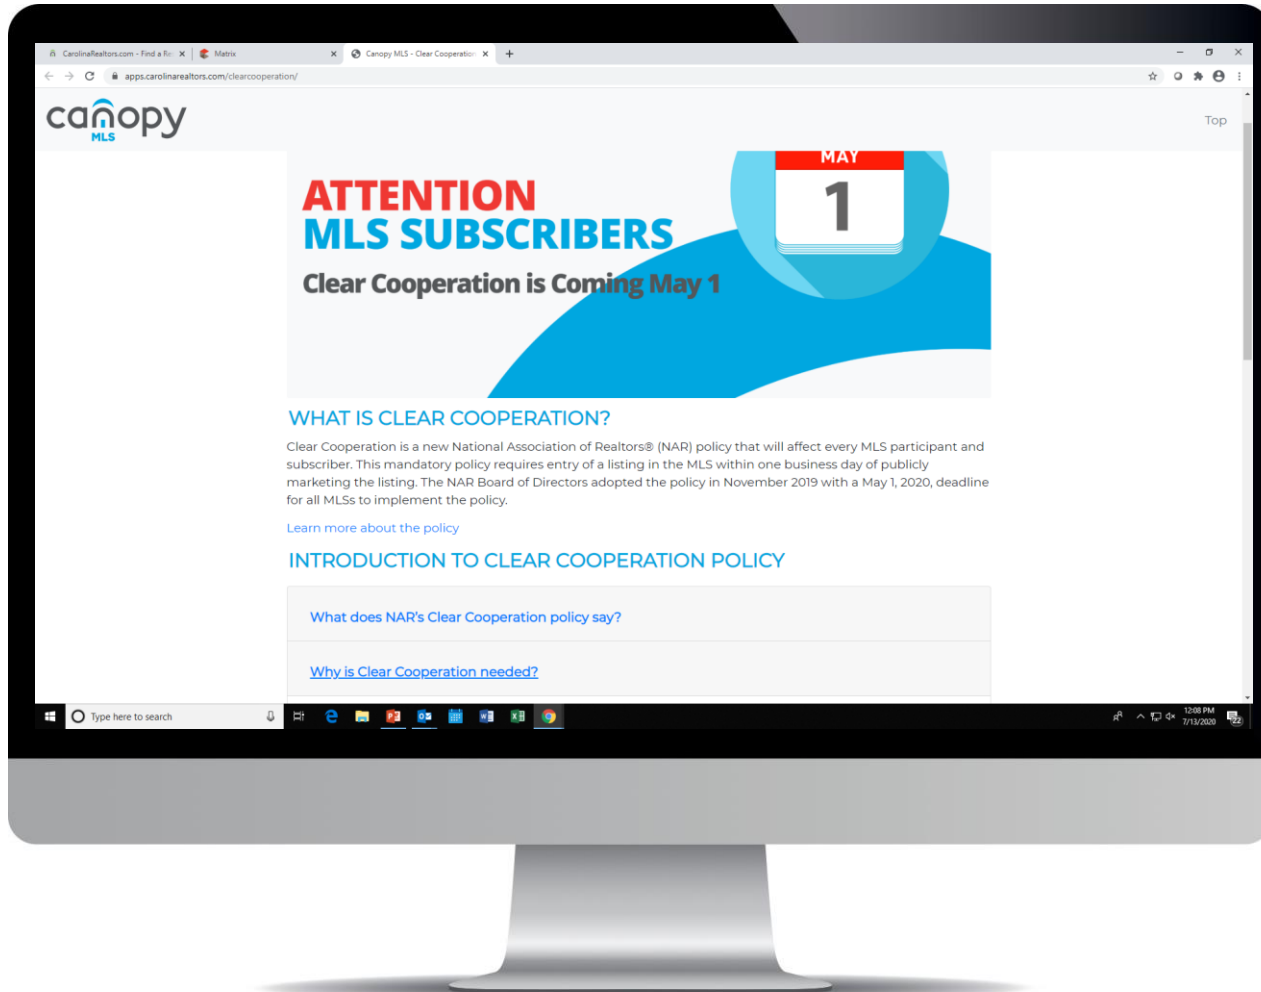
CarolinaRealtors.com - Find a Re ×
Matrix ×
Canopy MLS - Clear Cooperation ×
+

apps.carolinarealtors.com/clearcooperation/

canopy MLS

Top

ATTENTION
MLS SUBSCRIBERS
Clear Cooperation is Coming May 1

MAY
1

WHAT IS CLEAR COOPERATION?

Clear Cooperation is a new National Association of Realtors® (NAR) policy that will affect every MLS participant and subscriber. This mandatory policy requires entry of a listing in the MLS within one business day of publicly marketing the listing. The NAR Board of Directors adopted the policy in November 2019 with a May 1, 2020, deadline for all MLSs to implement the policy.

Learn more about the policy

INTRODUCTION TO CLEAR COOPERATION POLICY

What does NAR's Clear Cooperation policy say?

Why is Clear Cooperation needed?

Type here to search

12:08 PM
7/13/2020